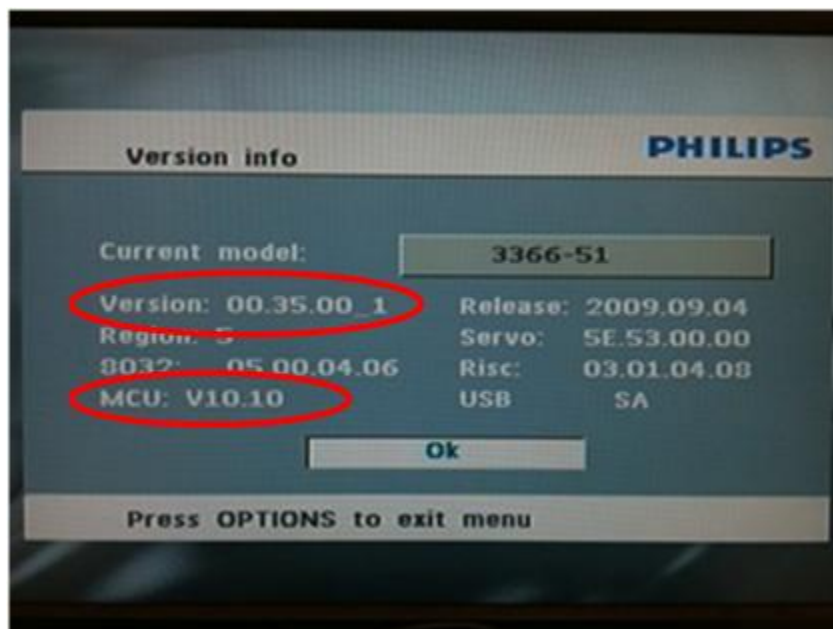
Version info

PHILIPS

Current model: 3366-51

Version: 00.35.00_1
Region: 5
8032: 05.00.04.06
MCU: V10.10

Release: 2009.09.04
Servo: 5E.53.00.00
Risc: 03.01.04.08
USB SA

Ok

Press OPTIONS to exit menu